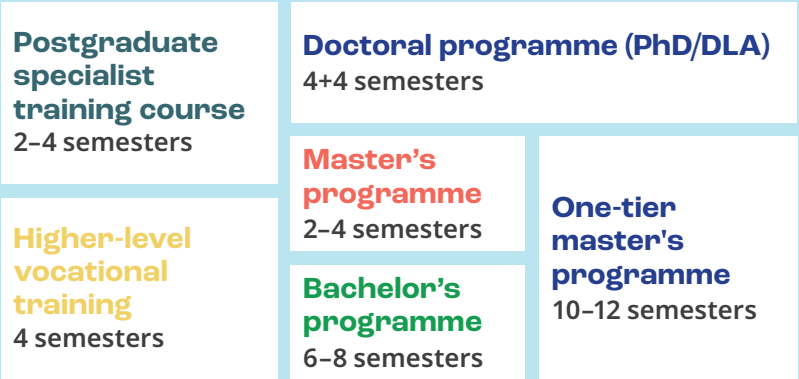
Postgraduate specialist training course
2–4 semesters

Doctoral programme (PhD/DLA)
4+4 semesters

Master’s programme
2–4 semesters

One-tier master's programme
10–12 semesters

Higher-level vocational training
4 semesters

Bachelor’s programme
6–8 semesters